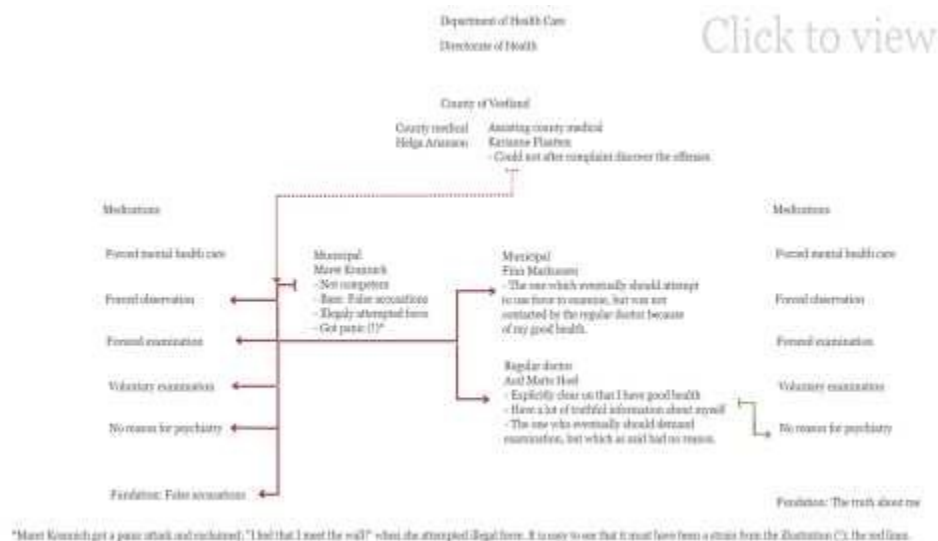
Department of Health Care

Directorate of Health

Click to view

County of Vestland

County medical
Helga Arianson

Assisting county medical
Karianne Flaatten
- Could not after complaint discover the offenses

Medications

Forced mental health care

Forced observation

Forced examination

Voluntary examination

No reason for psychiatry

Fundation: False accusations

Municipal
Maret Krannich
- Not competent
- Basis: False accusations
- Illegaly attempted force
- Got panic (!)*

Municipal
Finn Mathiassen
- The one which eventually should attempt to use force to examine, but was not contacted by the regular doctor because of my good health.

Regular doctor
Arid Marte Hoel
- Explicitly clear on that I have good health
- Have a lot of truthful information about myself
- The one who eventually should demand examination, but which as said had no reason.

Medications

Forced mental health care

Forced observation

Forced examination

Voluntary examination

No reason for psychiatry

Fundation: The truth about me

*Maret Krannich got a panic attack and exclaimed: "I feel that I meet the wall!" when she attempted illegal force. It is easy to see that it must have been a strain from the illustration (*), the red lines.